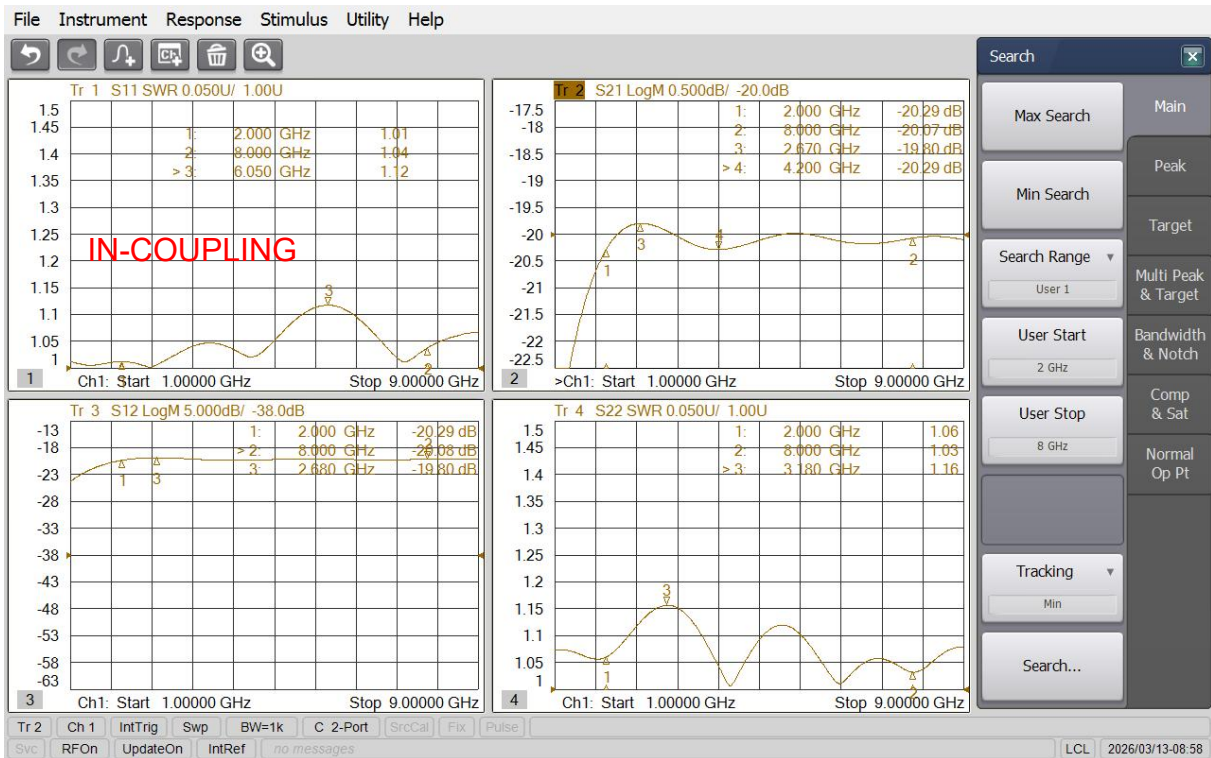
File Instrument Response Stimulus Utility Help

Tr 1 S11 SWR 0.050U/ 1.00U
1.5
1.45
1.4
1.35
1.3
1.25
1.2
1.15
1.1
1.05
1
1: 2.000 GHz 1.01
2: 8.000 GHz 1.04
> 3: 6.050 GHz 1.12
IN-COUPLING
3
1
2
1 Ch1: Start 1.00000 GHz Stop 9.00000 GHz

Tr 2 S21 LogM 0.500dB/ -20.0dB
-17.5
-18
-18.5
-19
-19.5
-20
-20.5
-21
-21.5
-22
-22.5
1: 2.000 GHz -20.29 dB
2: 8.000 GHz -20.07 dB
3: 2.670 GHz -19.80 dB
> 4: 4.200 GHz -20.29 dB
1
3
4
2
2 >Ch1: Start 1.00000 GHz Stop 9.00000 GHz

Tr 3 S12 LogM 5.000dB/ -38.0dB
-13
-18
-23
-28
-33
-38
-43
-48
-53
-58
-63
1: 2.000 GHz -20.29 dB
> 2: 8.000 GHz -20.08 dB
3: 2.680 GHz -19.80 dB
1
3
2
3 Ch1: Start 1.00000 GHz Stop 9.00000 GHz

Tr 4 S22 SWR 0.050U/ 1.00U
1.5
1.45
1.4
1.35
1.3
1.25
1.2
1.15
1.1
1.05
1
1: 2.000 GHz 1.06
2: 8.000 GHz 1.03
> 3: 3.180 GHz 1.16
3
1
2
4 Ch1: Start 1.00000 GHz Stop 9.00000 GHz

Search
Max Search
Min Search
Search Range
User 1
User Start
2 GHz
User Stop
8 GHz
Tracking
Min
Search...
Main
Peak
Target
Multi Peak & Target
Bandwidth & Notch
Comp & Sat
Normal Op Pt

Tr 2 | Ch 1 | IntTrig | Swp | BW=1k | C 2-Port | SrcCal | Fix | Pulse
Svc | RFOn | UpdateOn | IntRef | no messages | LCL | 2026/03/13-08:58